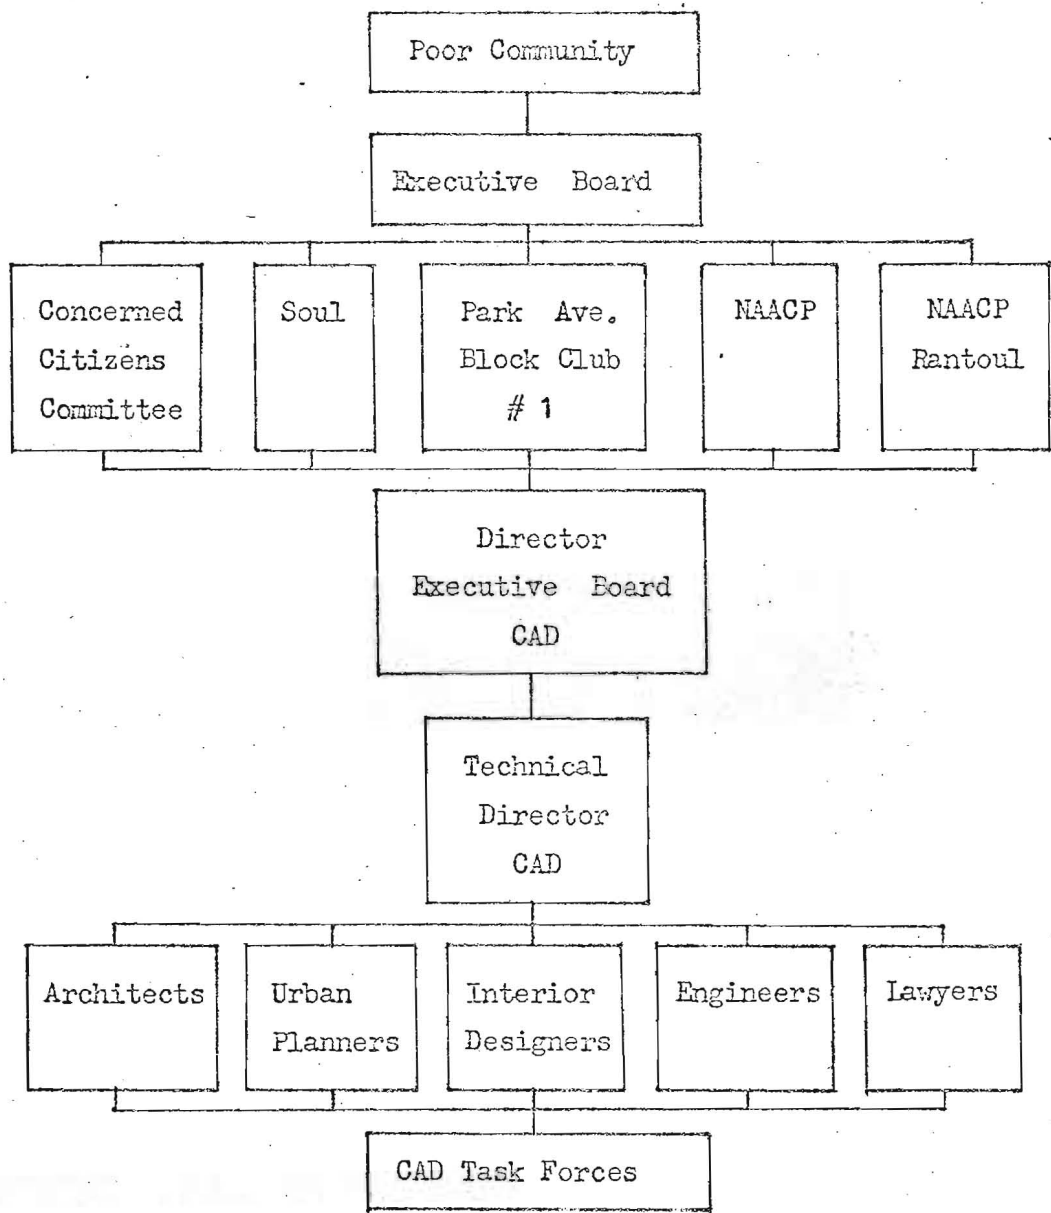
Poor Community

Executive Board

Concerned Citizens Committee

Soul

Park Ave. Block Club # 1

NAACP

NAACP Rantoul

Director Executive Board CAD

Technical Director CAD

Architects

Urban Planners

Interior Designers

Engineers

Lawyers

CAD Task Forces